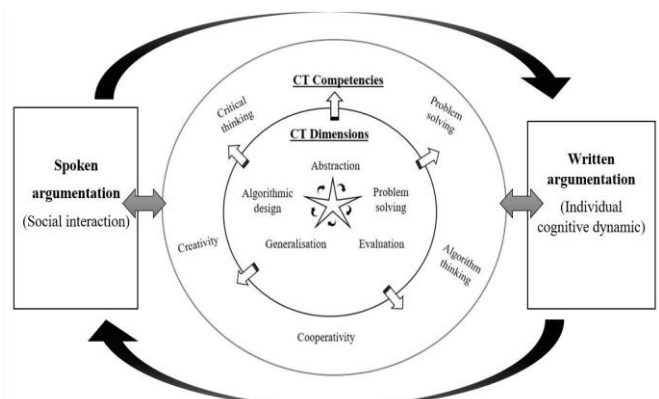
Spoken argumentation
(Social interaction)

CT Competencies

Critical thinking

Problem solving

CT Dimensions

Abstraction

Algorithmic design

Problem solving

Generalisation

Evaluation

Creativity

Algorithm thinking

Cooperativity

Written argumentation
(Individual cognitive dynamic)